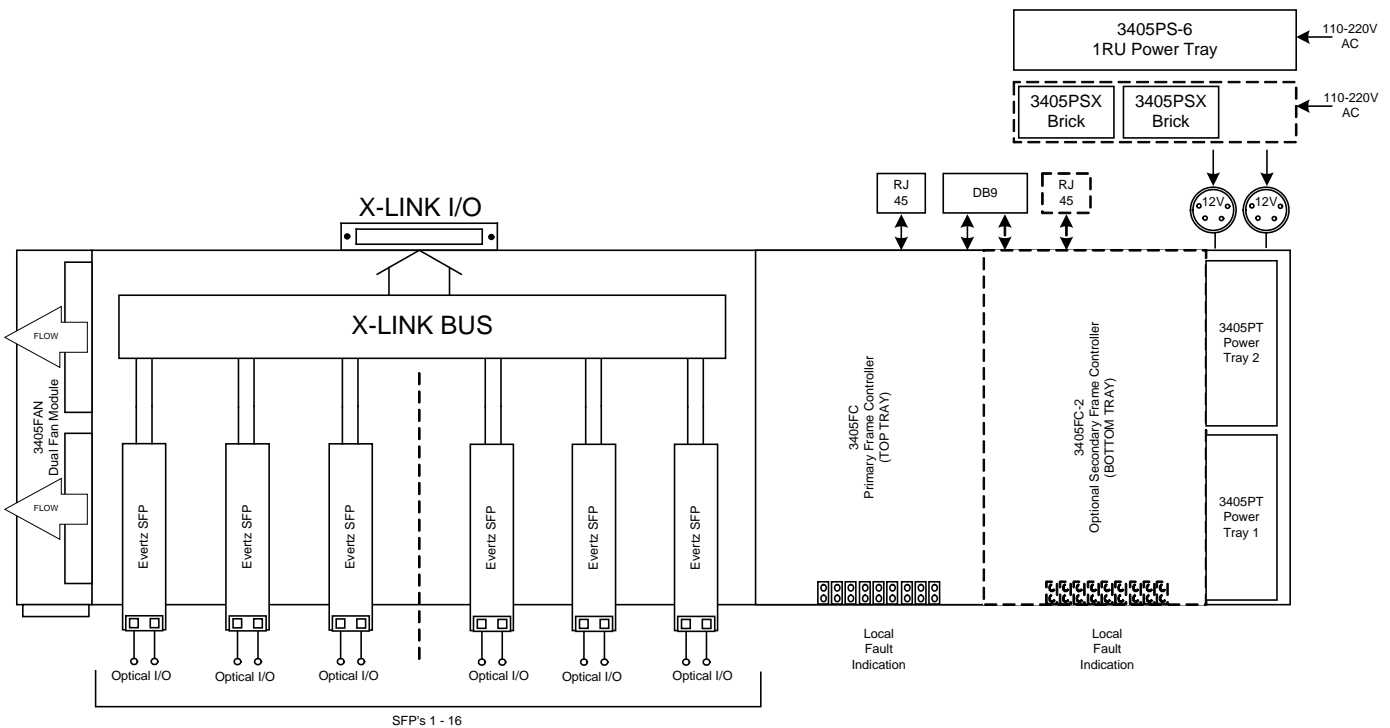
3405PS-6
1RU Power Tray

110-220V
AC

3405PSX
Brick

3405PSX
Brick

110-220V
AC

X-LINK I/O

RJ
45

DB9

RJ
45

12V

12V

FLOW

X-LINK BUS

FLOW

3405FAN
Dual Fan Module

Evertz SFP

Evertz SFP

Evertz SFP

Evertz SFP

Evertz SFP

Evertz SFP

3405FC
Primary Frame Controller
(TOP TRAY)

3405FC-2
Optional Secondary Frame Controller
(BOTTOM TRAY)

3405PT
Power
Tray 2

3405PT
Power
Tray 1

Optical I/O

Optical I/O

Optical I/O

Optical I/O

Optical I/O

Optical I/O

Local
Fault
Indication

Local
Fault
Indication

SFP's 1 - 16